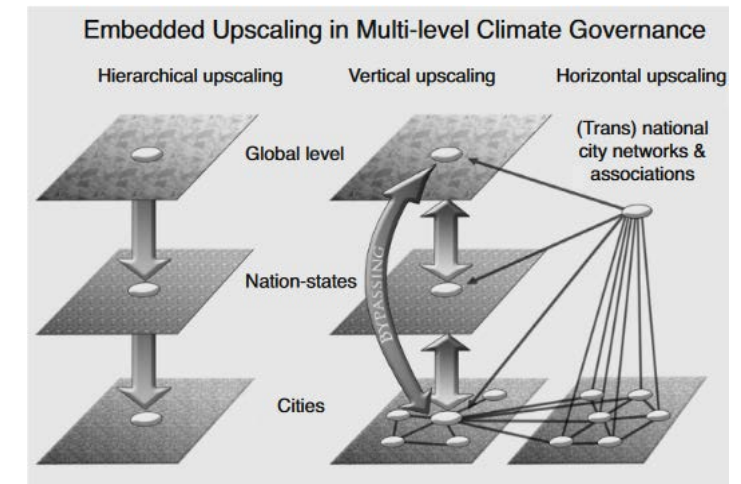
Embedded Upscaling in Multi-level Climate Governance

Hierarchical upscaling

Vertical upscaling

Horizontal upscaling

Global level

(Trans) national city networks & associations

Nation-states

BYPASSING

Cities